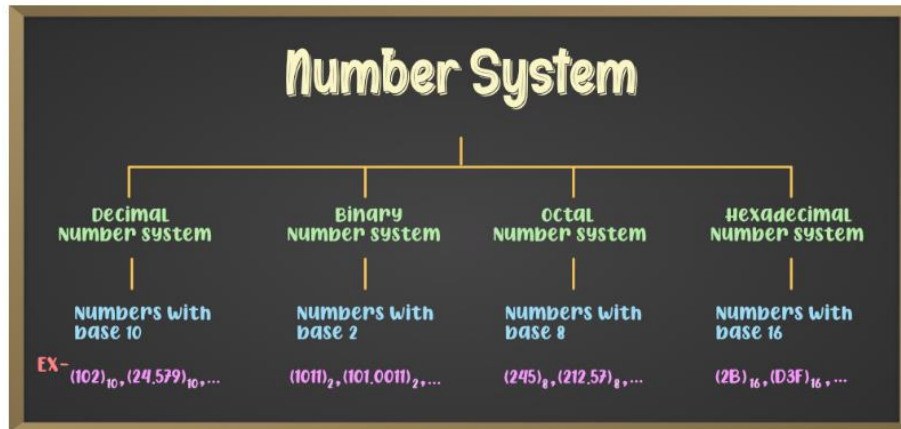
Number System

Decimal Number system

Numbers with base 10

EX- $(102)_{10}, (24.579)_{10}, \ldots$

Binary Number system

Numbers with base 2

$(1011)_2, (101.0011)_2, \ldots$

Octal Number system

Numbers with base 8

$(245)_8, (212.57)_8, \ldots$

Hexadecimal Number system

Numbers with base 16

$(2B)_{16}, (D3F)_{16}, \ldots$